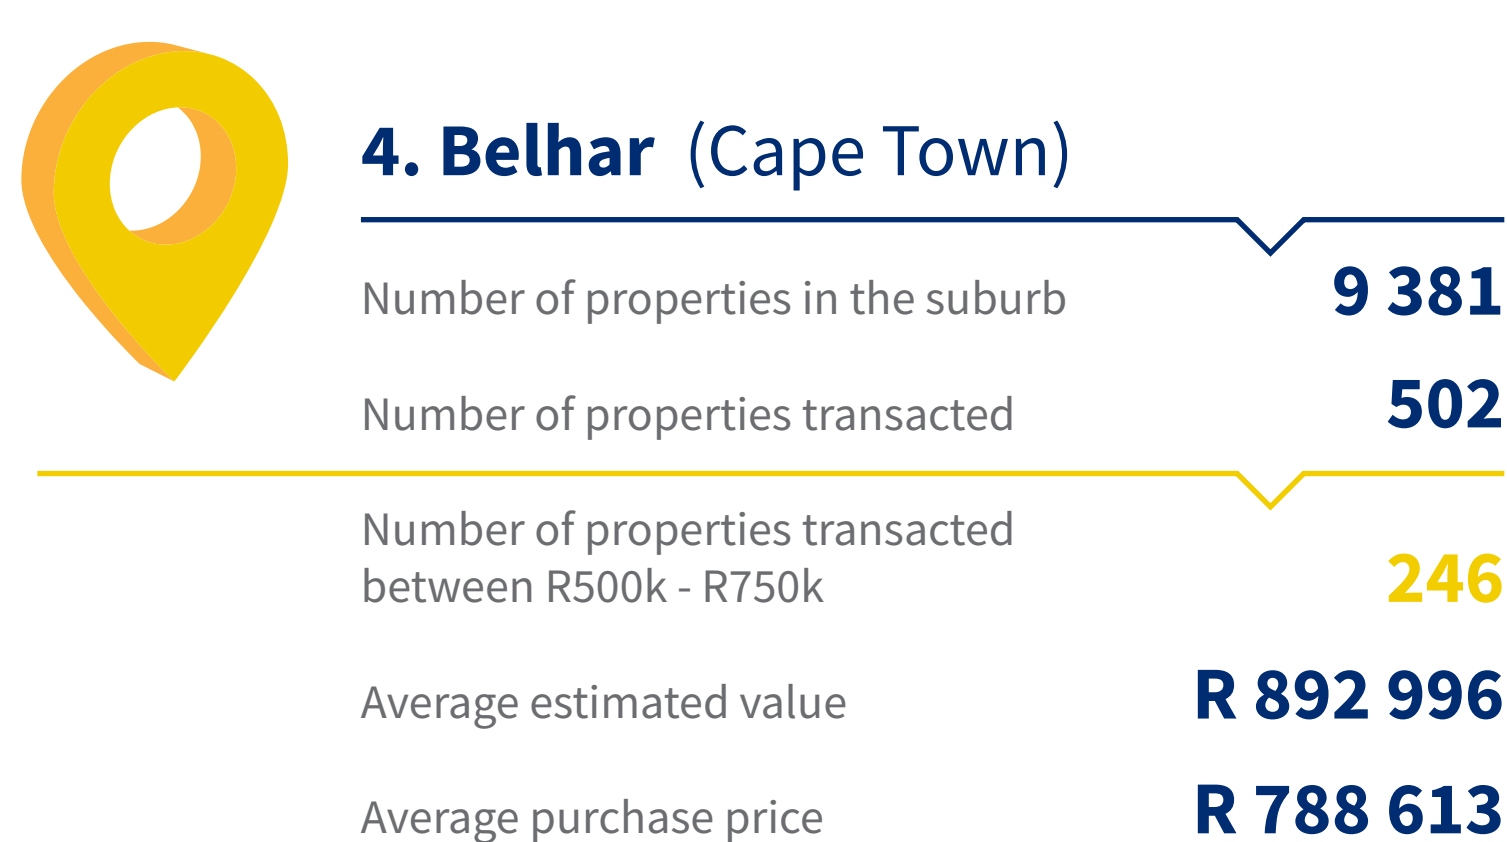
4. Belhar (Cape Town)

Number of properties in the suburb 9 381

Number of properties transacted 502

Number of properties transacted between R500k - R750k 246

Average estimated value R 892 996

Average purchase price R 788 613